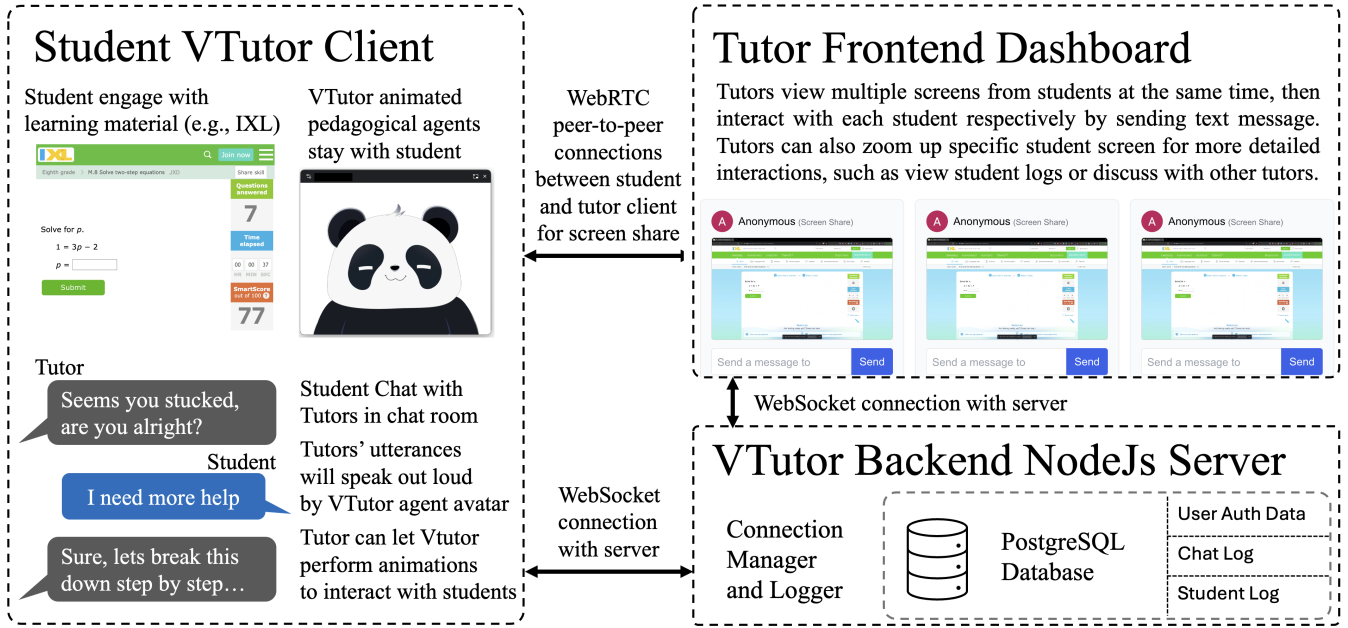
Student VTutor Client

Student engage with learning material (e.g., IXL)

IXL Join now

Eighth grade > M.6 Solve two-step equations JXD

Share skill

Questions answered

7

Time elapsed

00 00 37
HR MIN SEC

SmartScore out of 100

77

Solve for $p$.

$1 = 3p - 2$

$p =$

Submit

VTutor animated pedagogical agents stay with student

Tutor

Seems you stucked, are you alright?

Student

I need more help

Sure, lets break this down step by step…

Student Chat with Tutors in chat room

Tutors' utterances will speak out loud by VTutor agent avatar

Tutor can let Vtutor perform animations to interact with students

WebRTC peer-to-peer connections between student and tutor client for screen share

WebSocket connection with server

Tutor Frontend Dashboard

Tutors view multiple screens from students at the same time, then interact with each student respectively by sending text message. Tutors can also zoom up specific student screen for more detailed interactions, such as view student logs or discuss with other tutors.

A Anonymous (Screen Share)

Send a message to Send

A Anonymous (Screen Share)

Send a message to Send

A Anonymous (Screen Share)

Send a message to Send

WebSocket connection with server

VTutor Backend NodeJs Server

Connection Manager and Logger

PostgreSQL Database

User Auth Data

Chat Log

Student Log